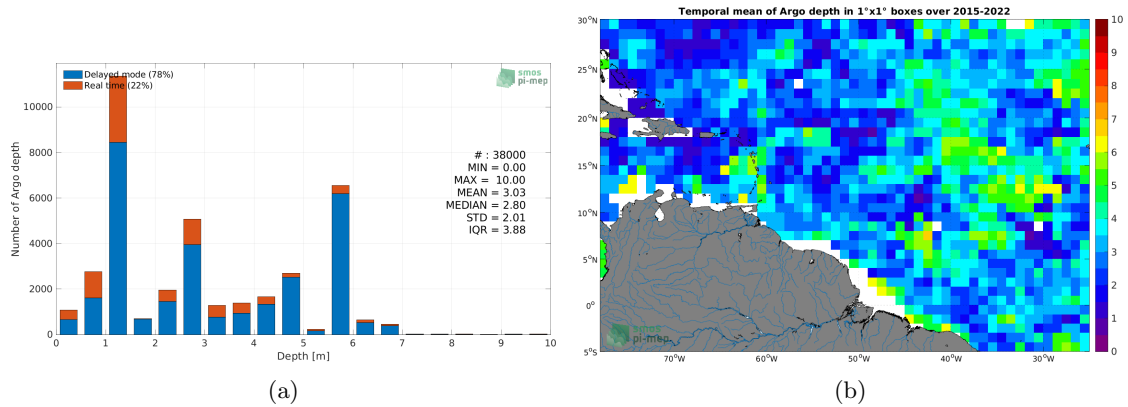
Delayed mode (78%)
Real time (22%)

smos pi-mep

Number of Argo depth

10000
8000
6000
4000
2000
0

# : 38000
MIN = 0.00
MAX = 10.00
MEAN = 3.03
MEDIAN = 2.80
STD = 2.01
IQR = 3.88

0 1 2 3 4 5 6 7 8 9 10
Depth [m]

(a)

Temporal mean of Argo depth in 1°x1° boxes over 2015-2022

30°N
25°N
20°N
15°N
10°N
5°N
0°
5°S

70°W 60°W 50°W 40°W 30°W

10
9
8
7
6
5
4
3
2
1
0

smos pi-mep

(b)